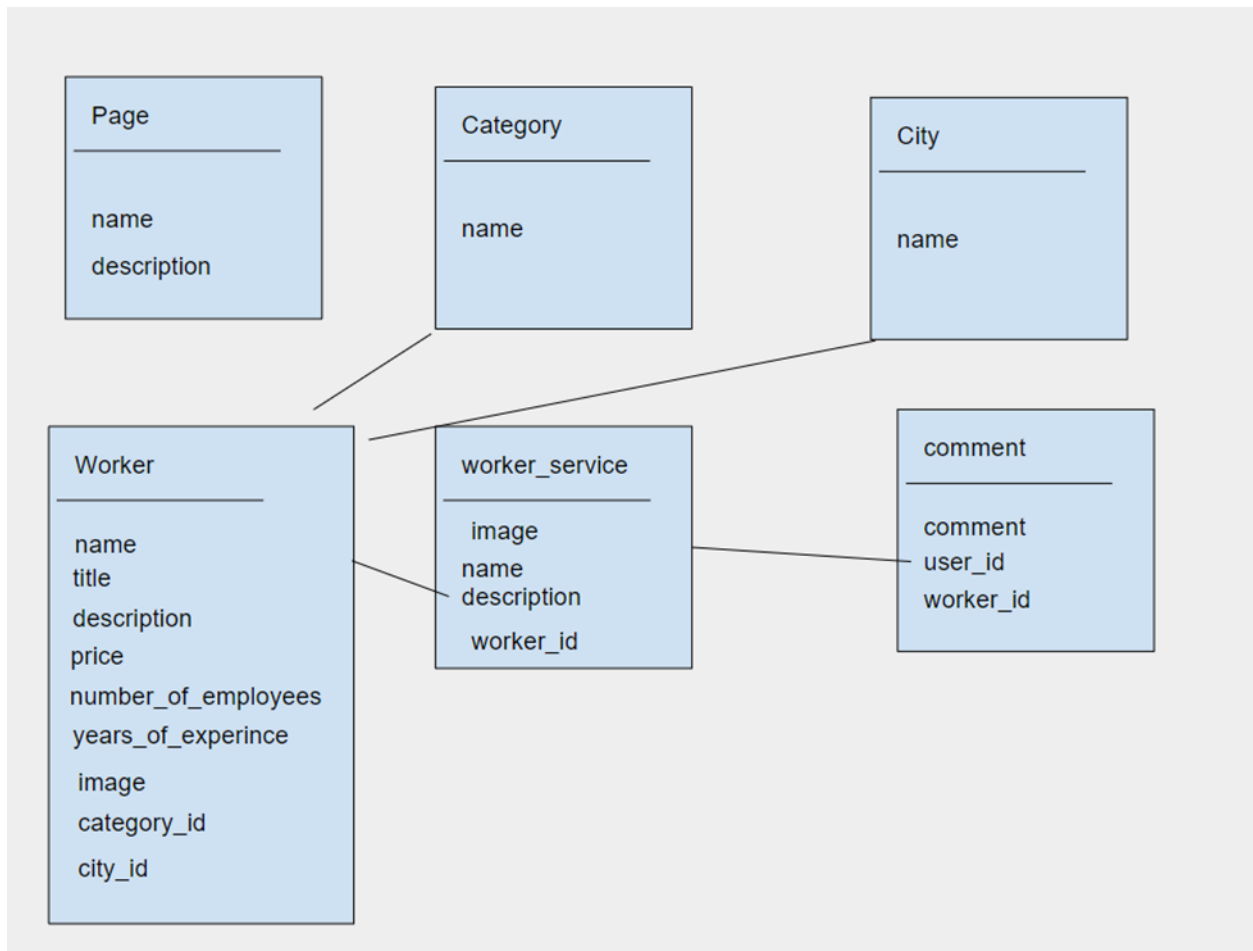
Page

name
description

Category

name

City

name

Worker

name
title
description
price
number_of_employees
years_of_experince
image
category_id
city_id

worker_service

image
name
description
worker_id

comment

comment
user_id
worker_id